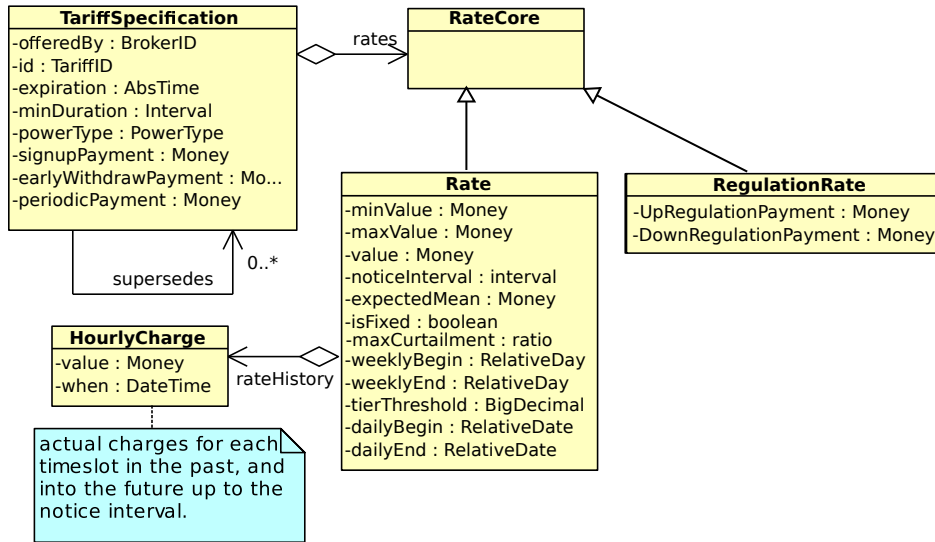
TariffSpecification
-offeredBy : BrokerID
-id : TariffID
-expiration : AbsTime
-minDuration : Interval
-powerType : PowerType
-signupPayment : Money
-earlyWithdrawPayment : Mo...
-periodicPayment : Money

rates

RateCore

supersedes

0..*

Rate
-minValue : Money
-maxValue : Money
-value : Money
-noticeInterval : interval
-expectedMean : Money
-isFixed : boolean
-maxCurtailment : ratio
-weeklyBegin : RelativeDay
-weeklyEnd : RelativeDay
-tierThreshold : BigDecimal
-dailyBegin : RelativeDate
-dailyEnd : RelativeDate

RegulationRate
-UpRegulationPayment : Money
-DownRegulationPayment : Money

HourlyCharge
-value : Money
-when : DateTime

rateHistory

actual charges for each timeslot in the past, and into the future up to the notice interval.